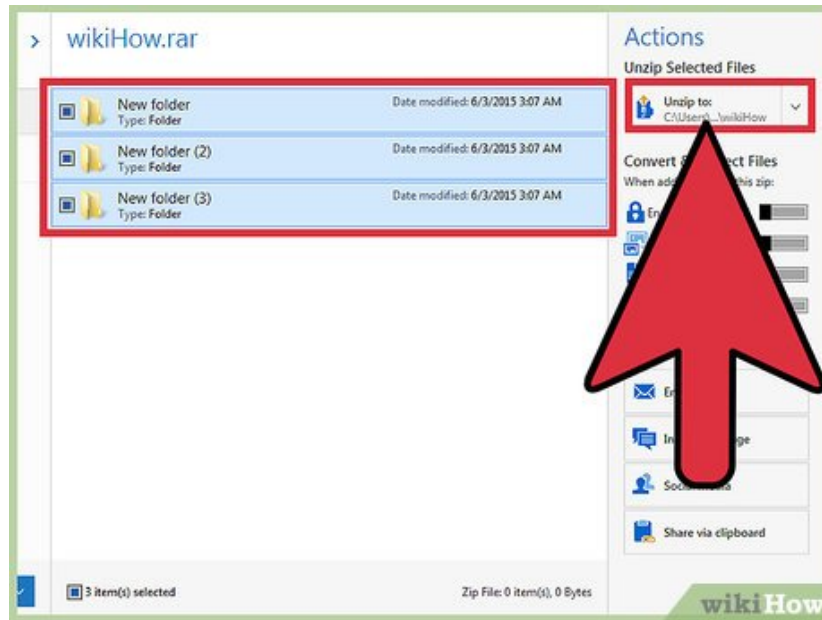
›

wikiHow.rar

New folder
Type: Folder
Date modified: 6/3/2015 3:07 AM

New folder (2)
Type: Folder
Date modified: 6/3/2015 3:07 AM

New folder (3)
Type: Folder
Date modified: 6/3/2015 3:07 AM

Actions

Unzip Selected Files

Unzip to:
C:\Users\...\wikiHow

Convert & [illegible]ect Files
When add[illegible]this zip:

En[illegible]

E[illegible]

In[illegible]ge

Soci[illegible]

Share via clipboard

3 item(s) selected

Zip File: 0 item(s), 0 Bytes

wikiHow